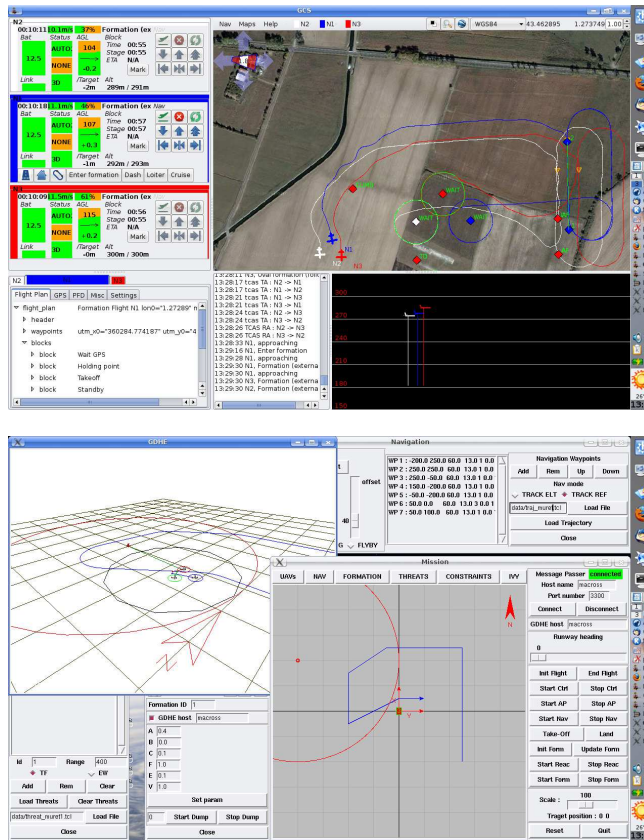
GCS

N2
00:10:11 10.1m/s 37% Formation (ex
Bat Status AGL Block
12.5 AUTO 104 Time 00:55
NONE Stage 00:55
ETA N/A
-0.2 Mark
Link 3D /Target Alt
-2m 289m / 291m

N1
00:10:18 11.1m/s 46% Formation (ex Nav
Bat Status AGL Block
12.5 AUTO 107 Time 00:57
NONE Stage 00:57
ETA N/A
+0.3 Mark
Link 3D /Target Alt
-1m 292m / 293m

Enter formation Dash Loiter Cruise

N3
00:10:09 11.5m/s 61% Formation (ex
Bat Status AGL Block
12.5 AUTO 115 Time 00:56
NONE Stage 00:56
ETA N/A
+0.2 Mark
Link 3D /Target Alt
-0m 300m / 300m

N2 N1 N3
Flight Plan GPS PFD Misc Settings
flight_plan Formation Flight N1 lon0="1.27289" n
header
waypoints utm_x0="360284.774187" utm_y0="4
blocks
block Wait GPS
block Holding point
block Takeoff
block Standby

Nav Maps Help N2 N1 N3 WGS84 43.462895 1.273749 1.00

N2 N1 N3 WAT1 WAT2 WAT3

13:28:11 N3, Oval formation (follo
13:28:17 tcas TA : N2 -> N1
13:28:17 tcas TA : N1 -> N2
13:28:21 tcas TA : N1 -> N3
13:28:21 tcas TA : N3 -> N1
13:28:24 tcas TA : N2 -> N3
13:28:24 tcas TA : N3 -> N2
13:28:26 TCAS RA : N2 -> N3
13:28:26 TCAS RA : N3 -> N2
13:28:33 N1, approaching
13:29:16 N1, Enter formation
13:29:28 N1, approaching
13:29:30 N1, Formation (externa
13:29:30 N1, approaching
13:29:30 N3, Formation (externa
13:29:30 N2, Formation (externa

300
270
240
210
180
150

GDHE

Navigation
t
offset
40
G FLYBY
WP 1 : -200.0 250.0 60.0 13.0 1 0.0
WP 2 : 250.0 250.0 60.0 13.0 1 0.0
WP 3 : 250.0 -50.0 60.0 13.0 1 0.0
WP 4 : 150.0 -200.0 60.0 13.0 1 0.0
WP 5 : -50.0 -200.0 60.0 13.0 1 0.0
WP 6 : 50.0 0.0 60.0 13.0 3 0.0 1
WP 7 : 50.0 100.0 60.0 13.0 1 0.0
Navigation Waypoints
Add Rem Up Down
Nav mode
TRACK ELT TRACK REF
data/traj_muret[.tcl] Load File
Load Trajectory
Close

Mission
UAVs NAV FORMATION THREATS CONSTRAINTS IVY
N
Y
Message Passer connected
Host name macross
Port number 3300
Connect Disconnect
GDHE host macross
Runway heading
0
Init Flight End Flight
Start Ctrl Stop Ctrl
Start AP Stop AP
Start Nav Stop Nav
Take-Off Land
Init Form Update Form
Start Reac Stop Reac
Start Form Stop Form
Scale : 100
Traget position : 0 0
Reset Quit

Id 1 Range 400
TF EW
Add Rem Clear
Load Threats Clear Threats
data/threat_muret[.tcl] Load File
Close

Formation ID 1
GDHE host macross
A 0.4
B 0.0
C 0.1
F 1.0
E 0.1
V 1.0
Set param
0 Start Dump Stop Dump
Close